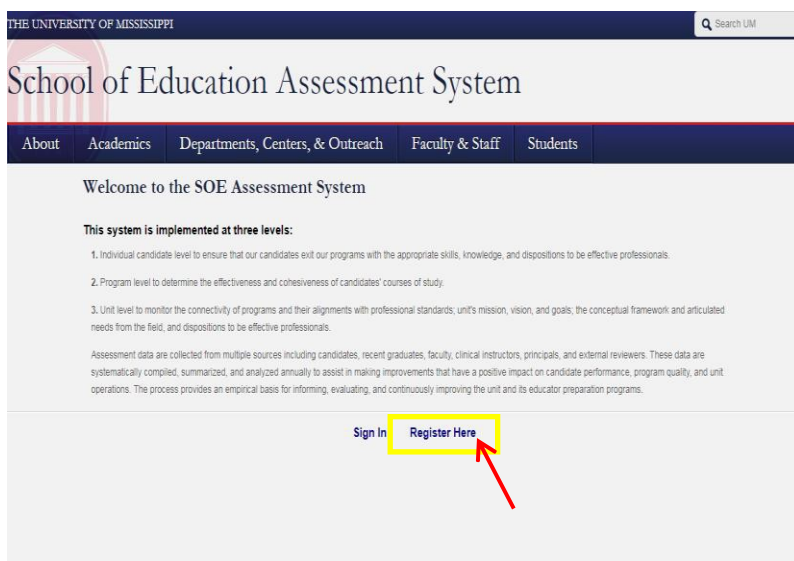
THE UNIVERSITY OF MISSISSIPPI

Search UM

School of Education Assessment System

About Academics Departments, Centers, & Outreach Faculty & Staff Students

Welcome to the SOE Assessment System

This system is implemented at three levels:

1. Individual candidate level to ensure that our candidates exit our programs with the appropriate skills, knowledge, and dispositions to be effective professionals.

2. Program level to determine the effectiveness and cohesiveness of candidates' courses of study.

3. Unit level to monitor the connectivity of programs and their alignments with professional standards; unit's mission, vision, and goals; the conceptual framework and articulated needs from the field, and dispositions to be effective professionals.

Assessment data are collected from multiple sources including candidates, recent graduates, faculty, clinical instructors, principals, and external reviewers. These data are systematically compiled, summarized, and analyzed annually to assist in making improvements that have a positive impact on candidate performance, program quality, and unit operations. The process provides an empirical basis for informing, evaluating, and continuously improving the unit and its educator preparation programs.

Sign In Register Here